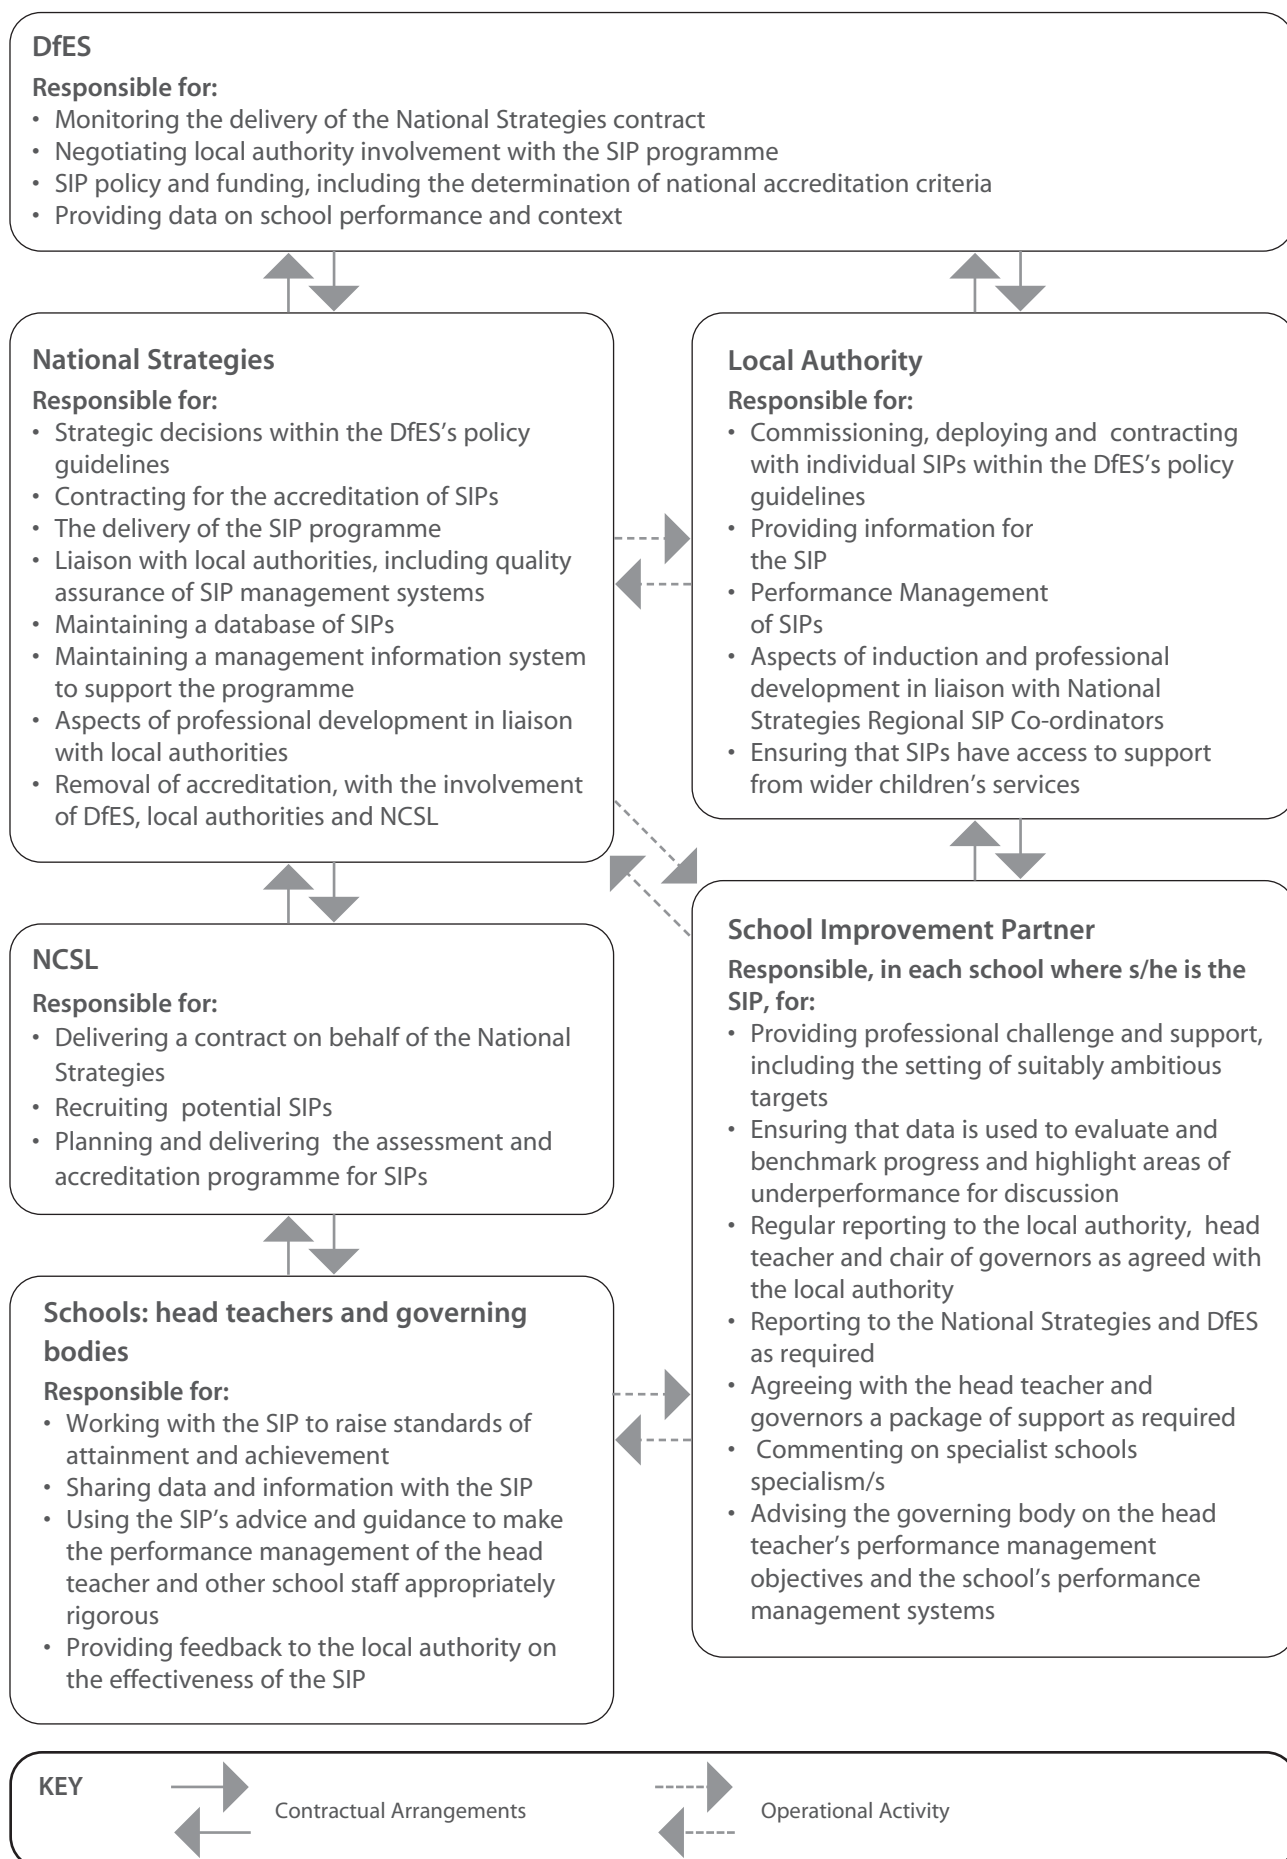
DfES

Responsible for:
• Monitoring the delivery of the National Strategies contract
• Negotiating local authority involvement with the SIP programme
• SIP policy and funding, including the determination of national accreditation criteria
• Providing data on school performance and context

National Strategies

Responsible for:
• Strategic decisions within the DfES's policy guidelines
• Contracting for the accreditation of SIPs
• The delivery of the SIP programme
• Liaison with local authorities, including quality assurance of SIP management systems
• Maintaining a database of SIPs
• Maintaining a management information system to support the programme
• Aspects of professional development in liaison with local authorities
• Removal of accreditation, with the involvement of DfES, local authorities and NCSL

Local Authority

Responsible for:
• Commissioning, deploying and contracting with individual SIPs within the DfES's policy guidelines
• Providing information for the SIP
• Performance Management of SIPs
• Aspects of induction and professional development in liaison with National Strategies Regional SIP Co-ordinators
• Ensuring that SIPs have access to support from wider children's services

NCSL

Responsible for:
• Delivering a contract on behalf of the National Strategies
• Recruiting potential SIPs
• Planning and delivering the assessment and accreditation programme for SIPs

School Improvement Partner

Responsible, in each school where s/he is the SIP, for:
• Providing professional challenge and support, including the setting of suitably ambitious targets
• Ensuring that data is used to evaluate and benchmark progress and highlight areas of underperformance for discussion
• Regular reporting to the local authority, head teacher and chair of governors as agreed with the local authority
• Reporting to the National Strategies and DfES as required
• Agreeing with the head teacher and governors a package of support as required
• Commenting on specialist schools specialism/s
• Advising the governing body on the head teacher's performance management objectives and the school's performance management systems

Schools: head teachers and governing bodies

Responsible for:
• Working with the SIP to raise standards of attainment and achievement
• Sharing data and information with the SIP
• Using the SIP's advice and guidance to make the performance management of the head teacher and other school staff appropriately rigorous
• Providing feedback to the local authority on the effectiveness of the SIP

KEY
Contractual Arrangements
Operational Activity